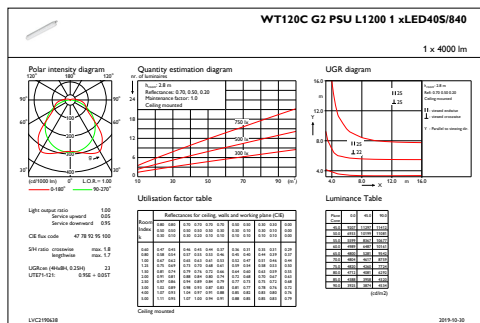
WT120C G2 PSU L1200 1 xLED40S/840

1 x 4000 lm

Polar intensity diagram

120° 180° 120°

90° 90°

60° 60°

30° 0° 30°

(cd/1000 lm) 0° L.O.R.= 1.00

0-180° 90-270°

Quantity estimation diagram

nr. of luminaires

$h_{room}$: 2.8 m
Reflectances: 0.70, 0.50, 0.20
Maintenance factor: 1.0
Ceiling mounted

750 lx
500 lx
300 lx

10 20 30 40 50 60 70 80 90 (m²)

UGR diagram

14.0

$h_{room}$: 2.8 m
Refl: 0.70 0.50 0.20
Ceiling mounted

viewed endwise
viewed crosswise

Y : Parallel to viewing dir.

25
22

4.0 8.0 12.0 m 16.0

Utilisation factor table

Light output ratio 1.00
Service upward 0.05
Service downward 0.95

CIE flux code 47 78 92 95 100

S/H ratio crosswise max. 1.8
lengthwise max. 1.8

UGRcon (4H8H, 0.25H) 23
UTE71-121: 0.95E + 0.05T

Ceiling mounted

Luminance Table

(cd/m2)

LVC2190638

2019-10-30